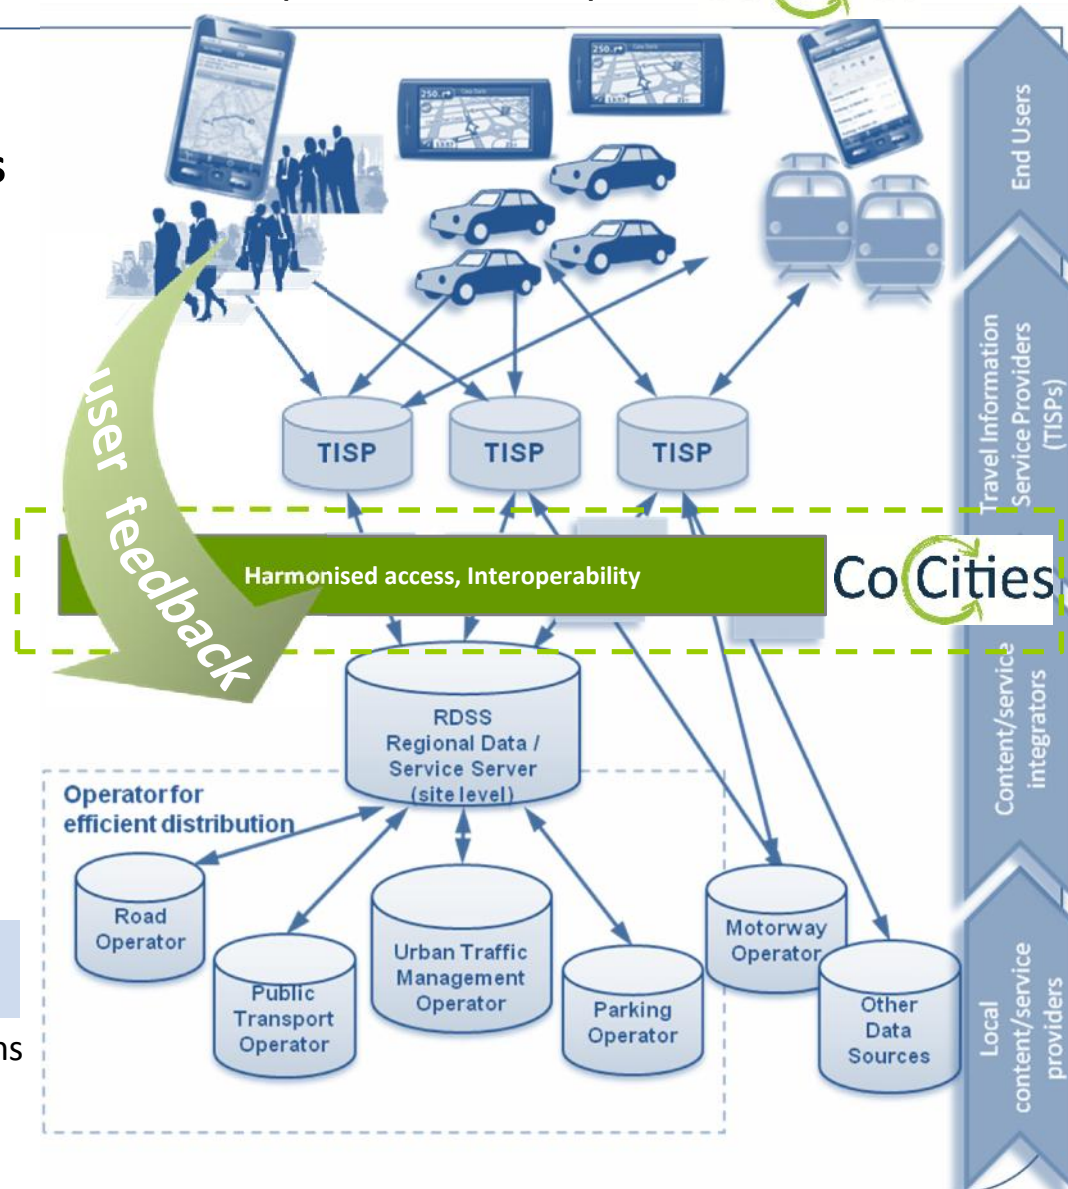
End Users

Travel Information Service Providers (TISPs)

Content/service integrators

Local content/service providers

user feedback

TISP

TISP

TISP

Harmonised access, Interoperability

CoCities

RDSS
Regional Data /
Service Server
(site level)

Operator for efficient distribution

Road Operator

Public Transport Operator

Urban Traffic Management Operator

Parking Operator

Motorway Operator

Other Data Sources

s

ns